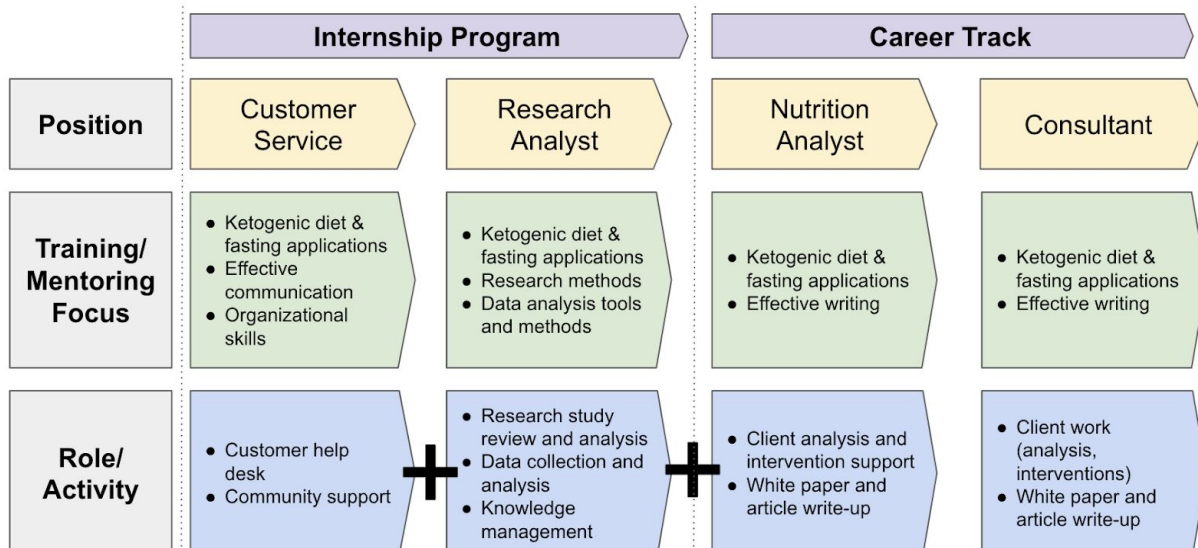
| | Internship Program | | Career Track | |
|---|---|---|---|---|
| **Position** | Customer Service | Research Analyst | Nutrition Analyst | Consultant |
| **Training/ Mentoring Focus** | • Ketogenic diet & fasting applications<br>• Effective communication<br>• Organizational skills | • Ketogenic diet & fasting applications<br>• Research methods<br>• Data analysis tools and methods | • Ketogenic diet & fasting applications<br>• Effective writing | • Ketogenic diet & fasting applications<br>• Effective writing |
| **Role/ Activity** | • Customer help desk<br>• Community support | + • Research study review and analysis<br>• Data collection and analysis<br>• Knowledge management | + • Client analysis and intervention support<br>• White paper and article write-up | • Client work (analysis, interventions)<br>• White paper and article write-up |